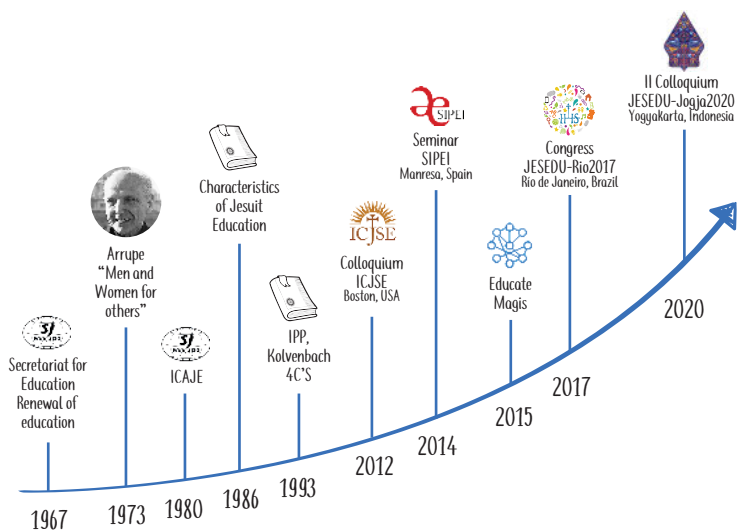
SJ

Secretariat for Education Renewal of education

1967

Arrupe "Men and Women for others"

1973

SJ

ICAJE

1980

Characteristics of Jesuit Education

1986

IPP, Kolvenbach 4C'S

1993

ICJSE

Colloquium ICJSE Boston, USA

2012

SIPEI

Seminar SIPEI Manresa, Spain

2014

Educate Magis

2015

IHS

Congress JESEDU-Rio2017 Rio de Janeiro, Brazil

2017

II Colloquium JESEDU-Jogja2020 Yogyakarta, Indonesia

2020